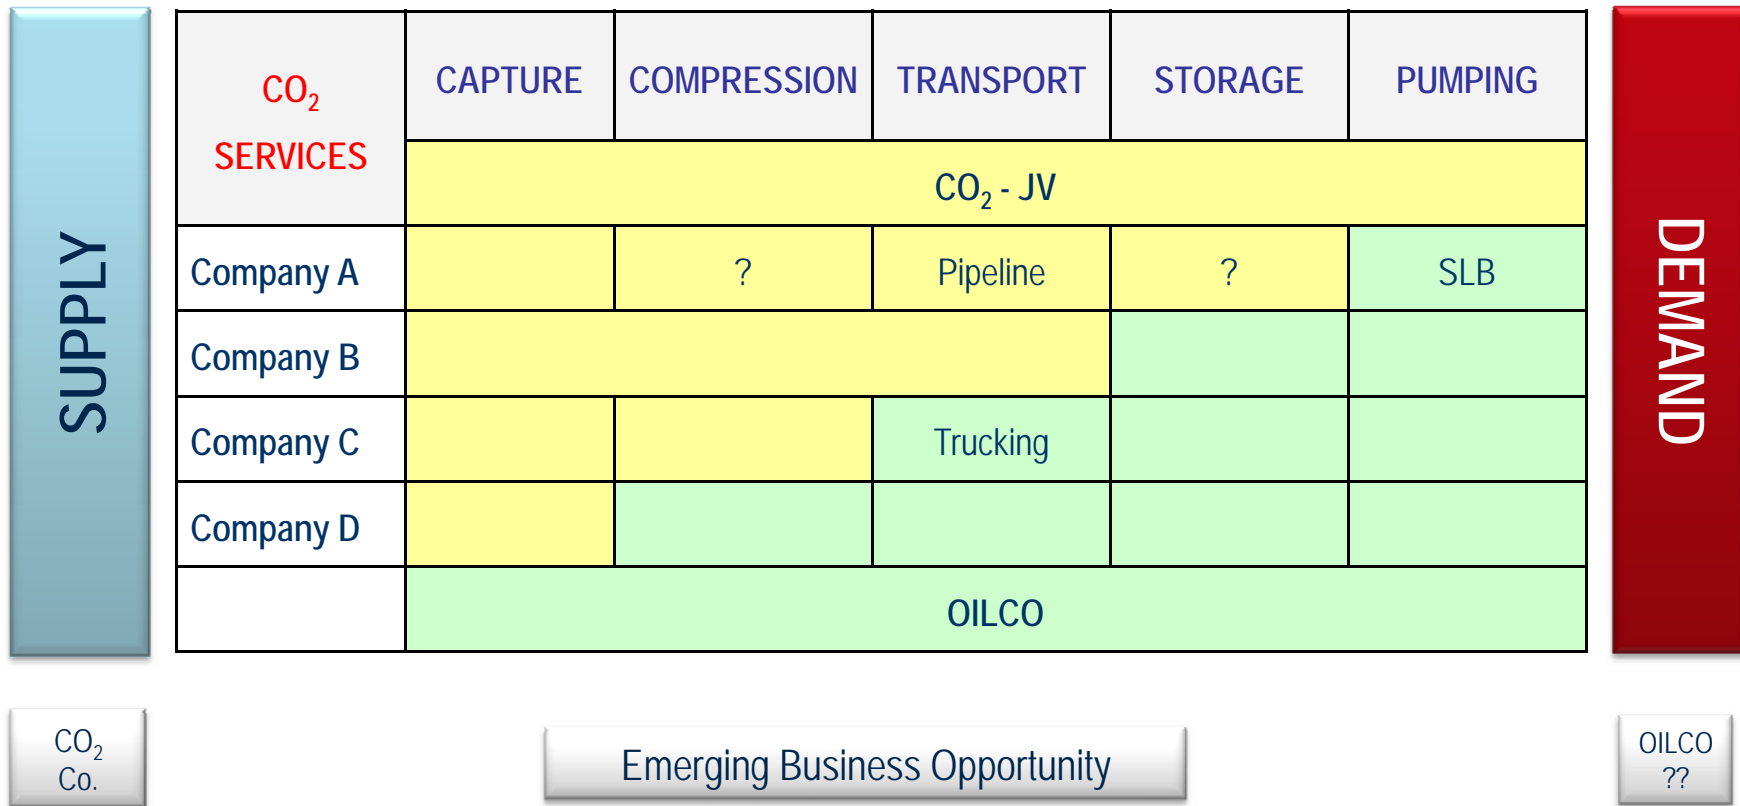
SUPPLY

| $CO_2$ SERVICES | CAPTURE | COMPRESSION | TRANSPORT | STORAGE | PUMPING |
|---|---|---|---|---|---|
| | $CO_2$ - JV | | | | |
| Company A | | ? | Pipeline | ? | SLB |
| Company B | | | | | |
| Company C | | | Trucking | | |
| Company D | | | | | |
| | OILCO | | | | |

DEMAND

$CO_2$ Co.

Emerging Business Opportunity

OILCO ??